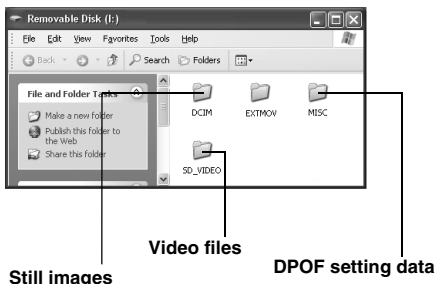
Removable Disk (I:)

File Edit View Favorites Tools Help

Back Search Folders

File and Folder Tasks

Make a new folder

Publish this folder to the Web

Share this folder

DCIM

EXTMOV

MISC

SD_VIDEO

Video files

Still images

DPOF setting data